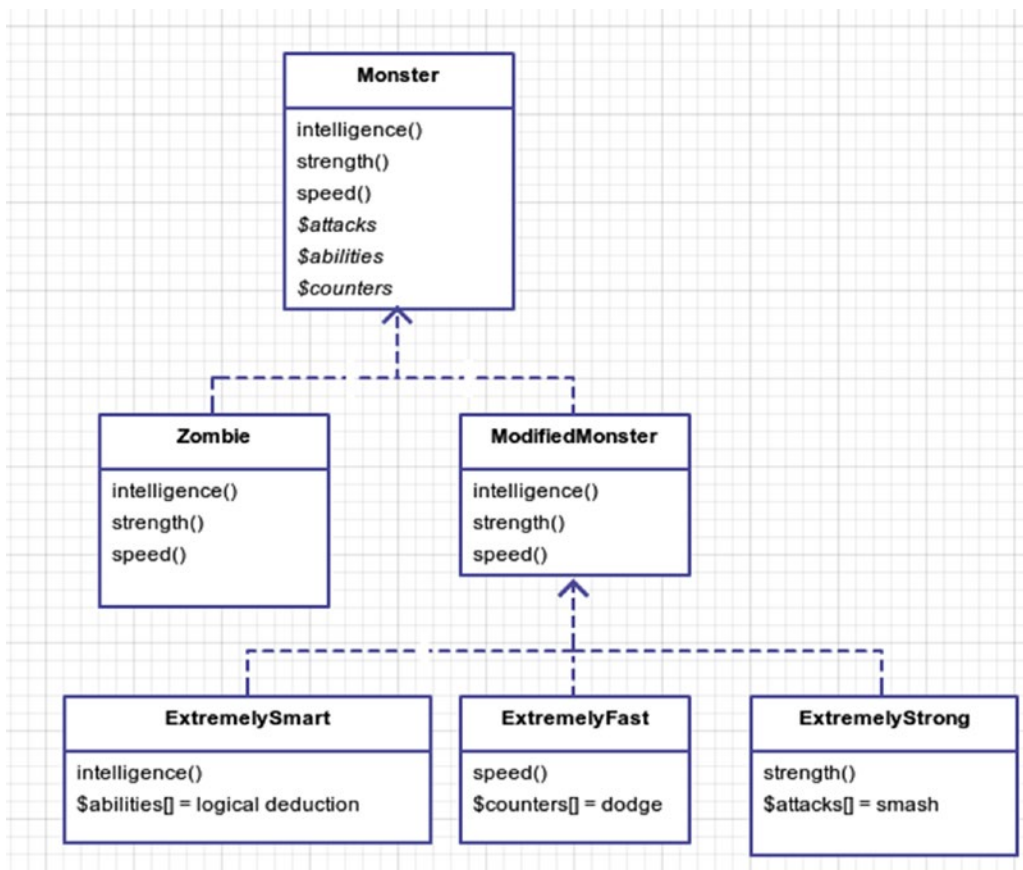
Monster

intelligence()
strength()
speed()
\$attacks
\$abilities
\$counters

Zombie

intelligence()
strength()
speed()

ModifiedMonster

intelligence()
strength()
speed()

ExtremelySmart

intelligence()
\$abilities[] = logical deduction

ExtremelyFast

speed()
\$counters[] = dodge

ExtremelyStrong

strength()
\$attacks[] = smash